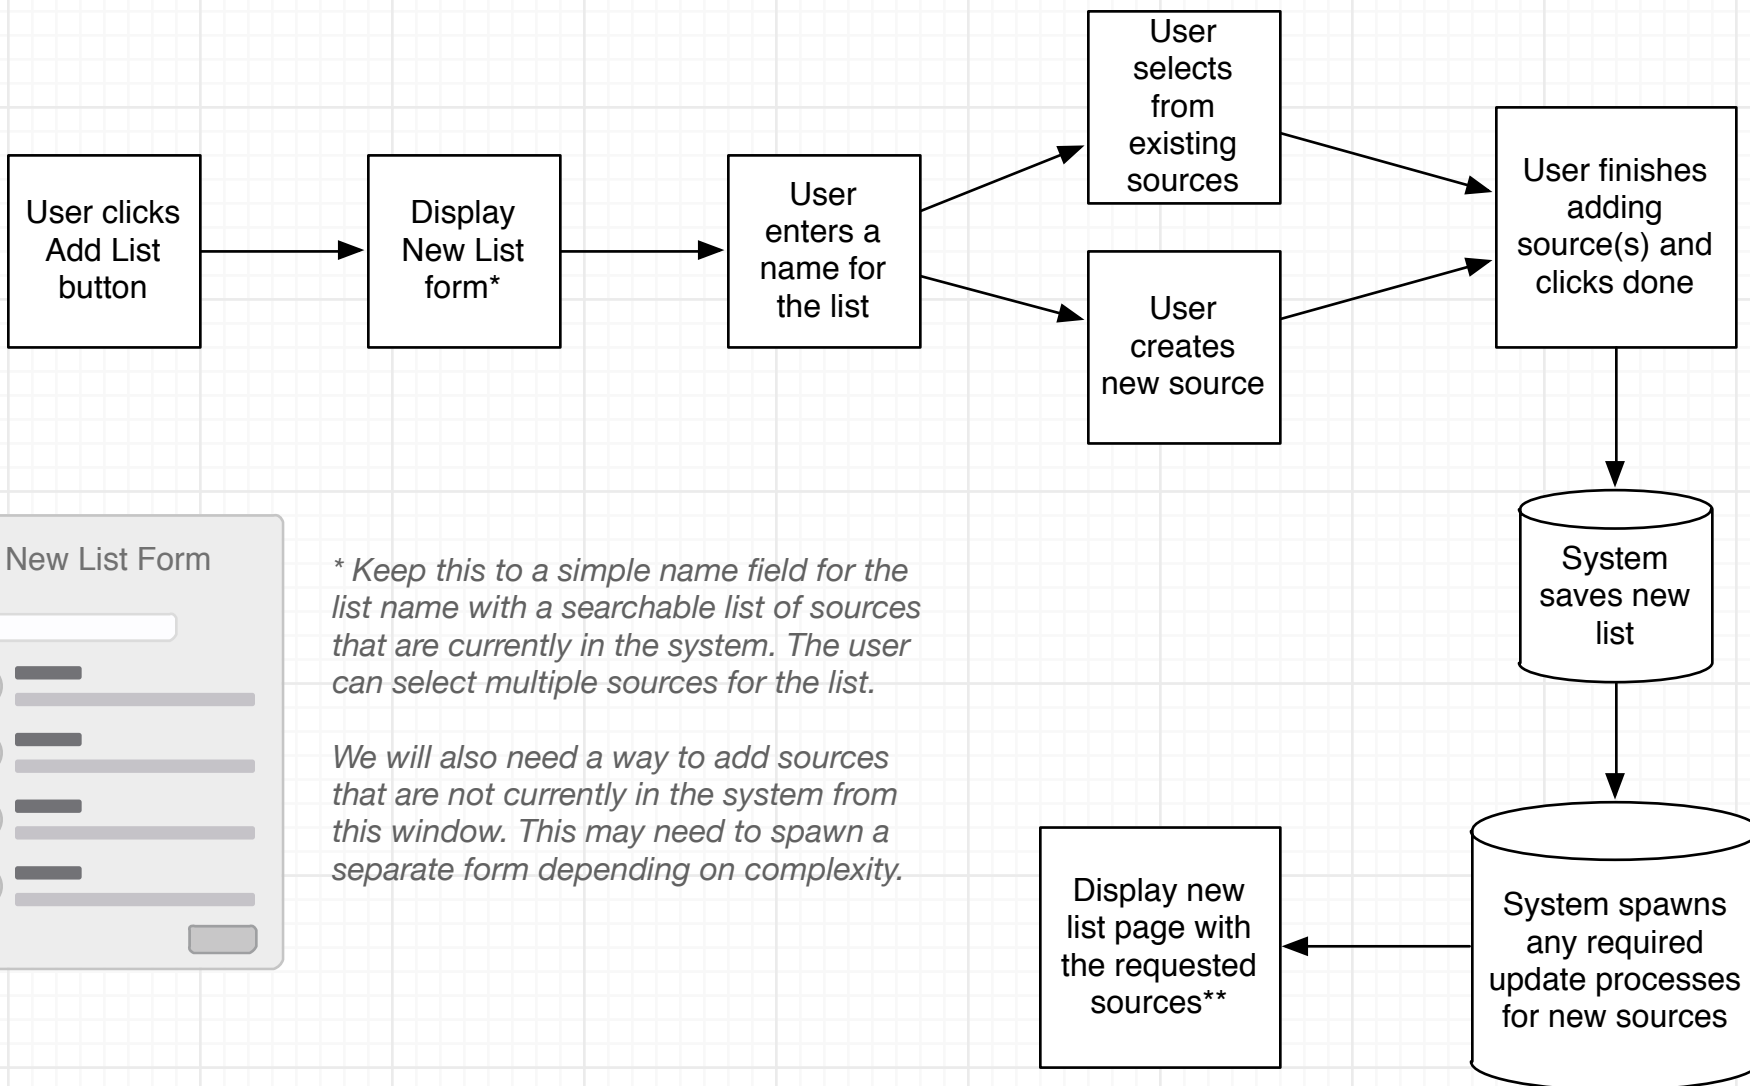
User clicks Add List button

Display New List form*

User enters a name for the list

User selects from existing sources

User creates new source

User finishes adding source(s) and clicks done

System saves new list

System spawns any required update processes for new sources

Display new list page with the requested sources**

New List Form

* Keep this to a simple name field for the list name with a searchable list of sources that are currently in the system. The user can select multiple sources for the list.

We will also need a way to add sources that are not currently in the system from this window. This may need to spawn a separate form depending on complexity.